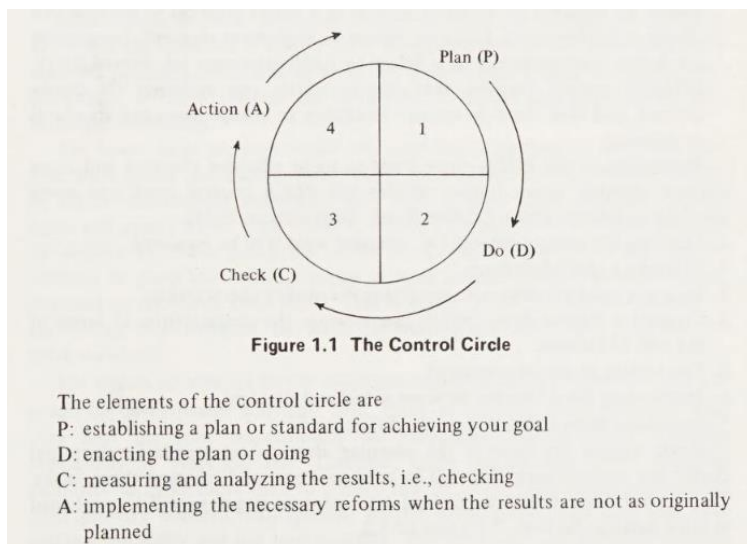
Plan (P)

Action (A)

4

1

3

2

Do (D)

Check (C)

Figure 1.1 The Control Circle

The elements of the control circle are
P: establishing a plan or standard for achieving your goal
D: enacting the plan or doing
C: measuring and analyzing the results, i.e., checking
A: implementing the necessary reforms when the results are not as originally planned